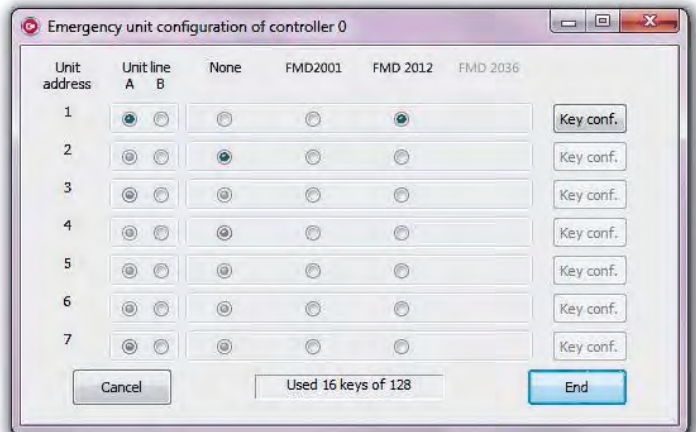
Emergency unit configuration of controller 0

| Unit address | Unit line A | B | None | FMD2001 | FMD 2012 | FMD 2036 | |
|---|---|---|---|---|---|---|---|
| 1 | | | | | | | Key conf. |
| 2 | | | | | | | Key conf. |
| 3 | | | | | | | Key conf. |
| 4 | | | | | | | Key conf. |
| 5 | | | | | | | Key conf. |
| 6 | | | | | | | Key conf. |
| 7 | | | | | | | Key conf. |

Cancel

Used 16 keys of 128

End